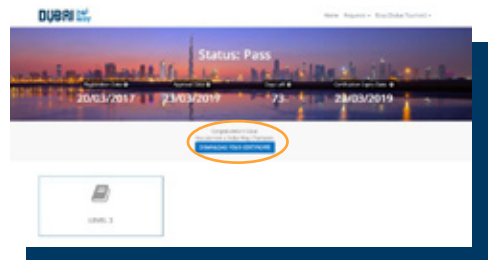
DUBAI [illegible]

Home Requests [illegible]

Status: Pass

Registration Date | Approval Date | Days Left | Certification Expiry Date
20/03/2017 | 23/03/2019 | 73 | 23/03/2019

Congratulations! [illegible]

DOWNLOAD YOUR CERTIFICATE

LEVEL 1